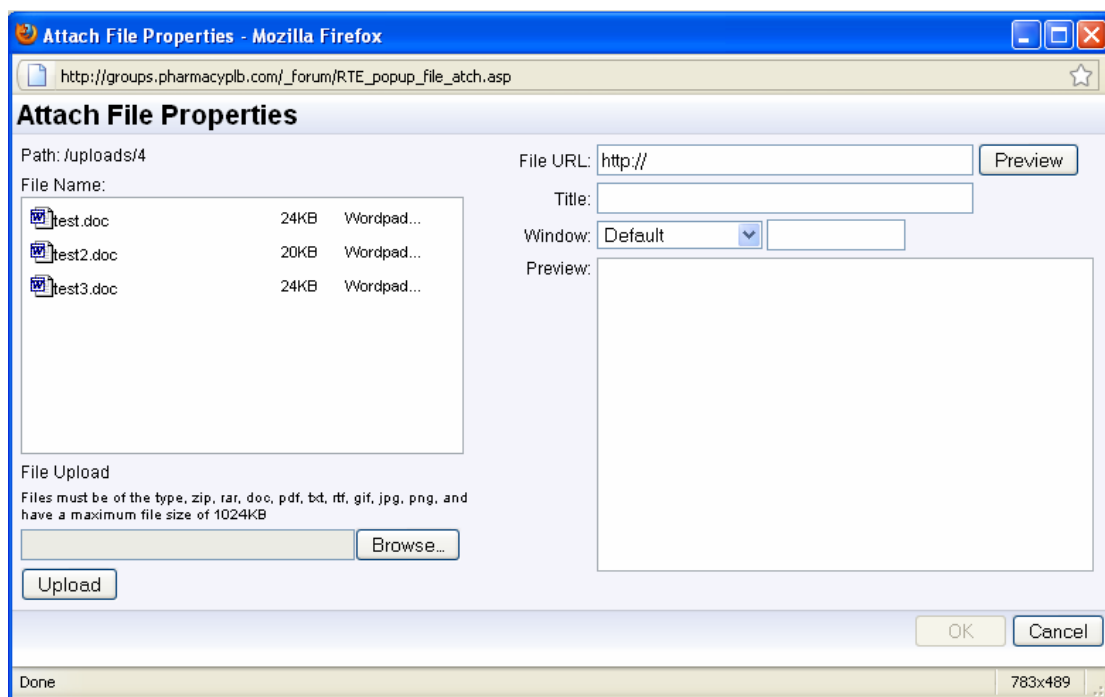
Attach File Properties - Mozilla Firefox

http://groups.pharmacyplb.com/_forum/RTE_popup_file_atch.asp

Attach File Properties

Path: /uploads/4

File Name:

| | | |
|---|---|---|
| test.doc | 24KB | Wordpad... |
| test2.doc | 20KB | Wordpad... |
| test3.doc | 24KB | Wordpad... |

File Upload

Files must be of the type, zip, rar, doc, pdf, txt, rtf, gif, jpg, png, and have a maximum file size of 1024KB

Browse...

Upload

File URL: http://

Preview

Title:

Window: Default

Preview:

OK

Cancel

Done

783x489